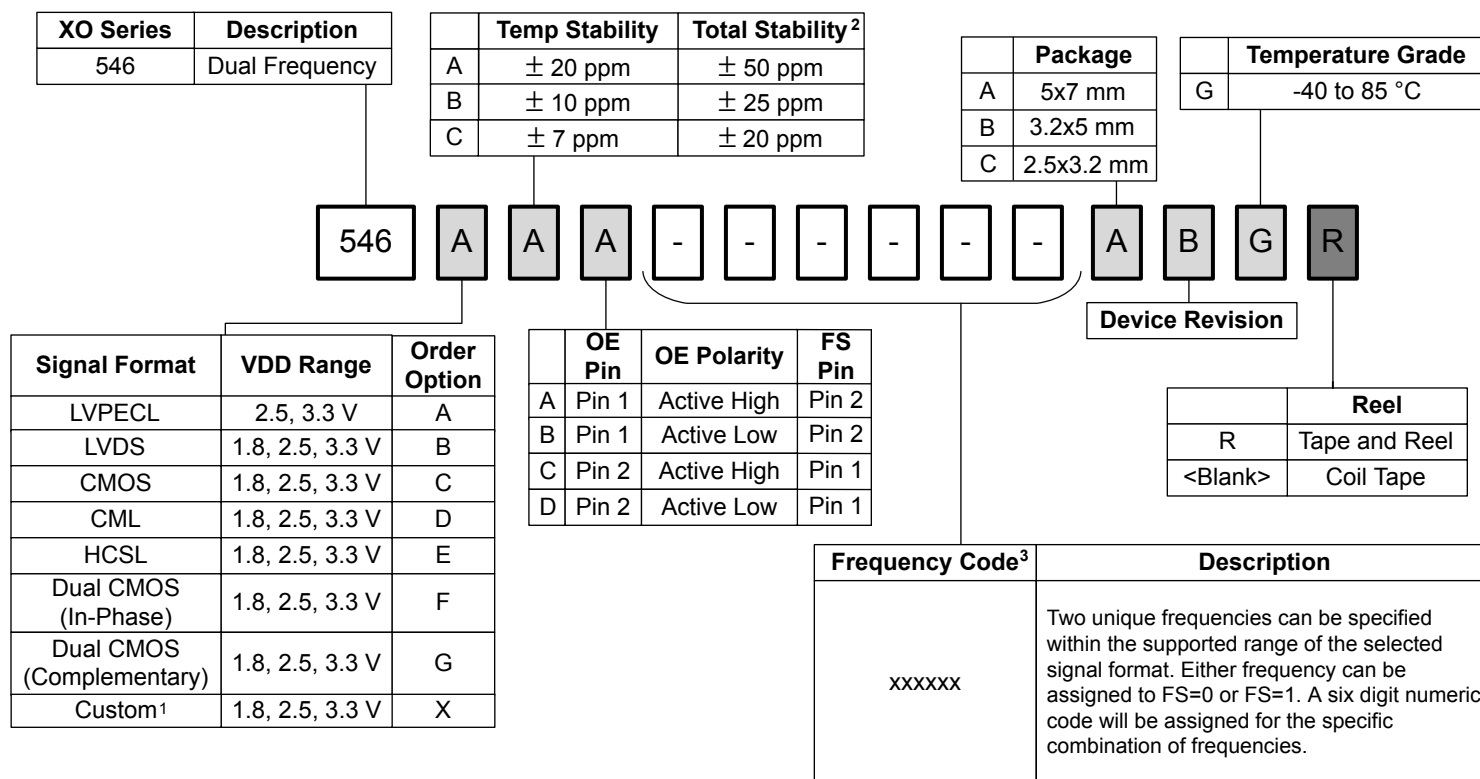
| XO Series | Description |
|---|---|
| 546 | Dual Frequency |

| | Temp Stability | Total Stability $^2$ |
|---|---|---|
| A | ± 20 ppm | ± 50 ppm |
| B | ± 10 ppm | ± 25 ppm |
| C | ± 7 ppm | ± 20 ppm |

| | Package |
|---|---|
| A | 5x7 mm |
| B | 3.2x5 mm |
| C | 2.5x3.2 mm |

| | Temperature Grade |
|---|---|
| G | -40 to 85 °C |

546 A A A - - - - - - A B G R

Device Revision

| Signal Format | VDD Range | Order Option |
|---|---|---|
| LVPECL | 2.5, 3.3 V | A |
| LVDS | 1.8, 2.5, 3.3 V | B |
| CMOS | 1.8, 2.5, 3.3 V | C |
| CML | 1.8, 2.5, 3.3 V | D |
| HCSL | 1.8, 2.5, 3.3 V | E |
| Dual CMOS (In-Phase) | 1.8, 2.5, 3.3 V | F |
| Dual CMOS (Complementary) | 1.8, 2.5, 3.3 V | G |
| Custom$^1$ | 1.8, 2.5, 3.3 V | X |

| | OE Pin | OE Polarity | FS Pin |
|---|---|---|---|
| A | Pin 1 | Active High | Pin 2 |
| B | Pin 1 | Active Low | Pin 2 |
| C | Pin 2 | Active High | Pin 1 |
| D | Pin 2 | Active Low | Pin 1 |

| | Reel |
|---|---|
| R | Tape and Reel |
| <Blank> | Coil Tape |

| Frequency Code$^3$ | Description |
|---|---|
| xxxxxx | Two unique frequencies can be specified within the supported range of the selected signal format. Either frequency can be assigned to FS=0 or FS=1. A six digit numeric code will be assigned for the specific combination of frequencies. |